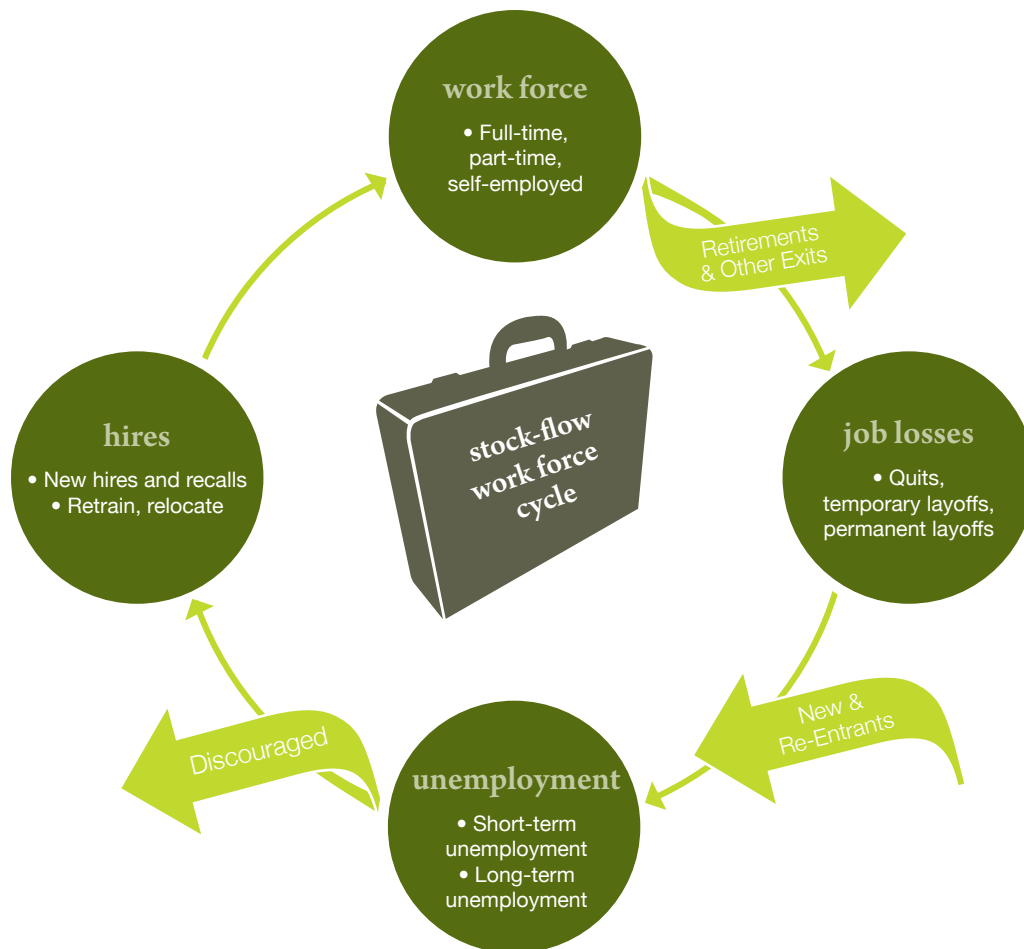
work force
• Full-time, part-time, self-employed

Retirements & Other Exits

job losses
• Quits, temporary layoffs, permanent layoffs

New & Re-Entrants

unemployment
• Short-term unemployment
• Long-term unemployment

Discouraged

hires
• New hires and recalls
• Retrain, relocate

stock-flow work force cycle